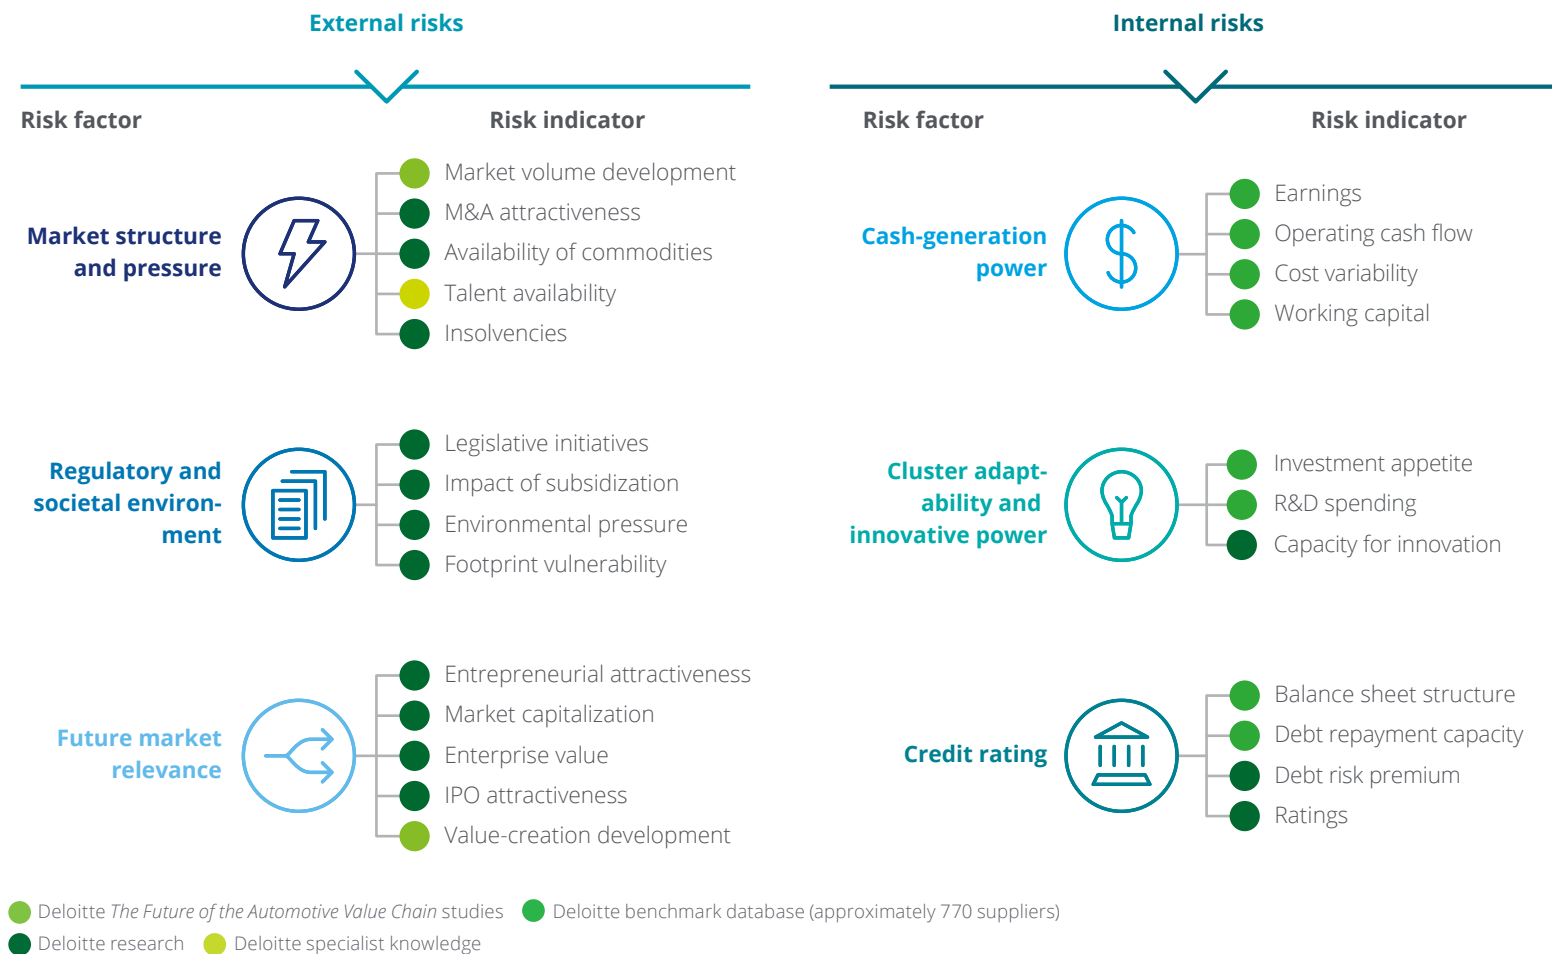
External risks

Risk factor

Risk indicator

Market structure and pressure

Market volume development
M&A attractiveness
Availability of commodities
Talent availability
Insolvencies

Regulatory and societal environment

Legislative initiatives
Impact of subsidization
Environmental pressure
Footprint vulnerability

Future market relevance

Entrepreneurial attractiveness
Market capitalization
Enterprise value
IPO attractiveness
Value-creation development

Internal risks

Risk factor

Risk indicator

Cash-generation power

Earnings
Operating cash flow
Cost variability
Working capital

Cluster adaptability and innovative power

Investment appetite
R&D spending
Capacity for innovation

Credit rating

Balance sheet structure
Debt repayment capacity
Debt risk premium
Ratings

Deloitte *The Future of the Automotive Value Chain* studies
Deloitte benchmark database (approximately 770 suppliers)
Deloitte research
Deloitte specialist knowledge